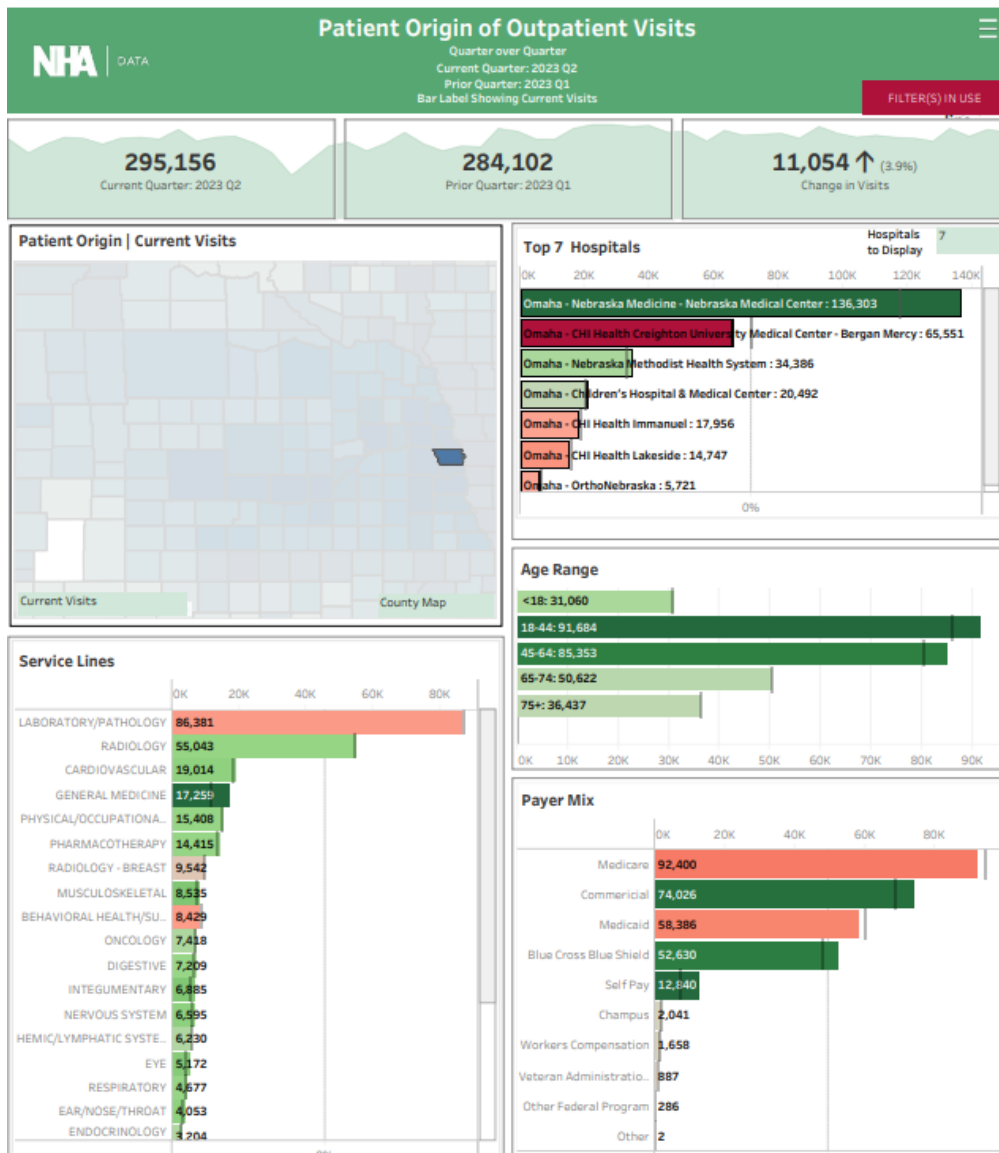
NHA | DATA

Patient Origin of Outpatient Visits
Quarter over Quarter
Current Quarter: 2023 Q2
Prior Quarter: 2023 Q1
Bar Label Showing Current Visits

FILTER(S) IN USE

295,156
Current Quarter: 2023 Q2

284,102
Prior Quarter: 2023 Q1

11,054 ↑ (3.9%)
Change in Visits

Patient Origin | Current Visits

Current Visits
County Map

Top 7 Hospitals
Hospitals to Display 7

0K 20K 40K 60K 80K 100K 120K 140K

Omaha - Nebraska Medicine - Nebraska Medical Center : 136,303
Omaha - CHI Health Creighton University Medical Center - Bergan Mercy : 65,551
Omaha - Nebraska Methodist Health System : 34,386
Omaha - Children's Hospital & Medical Center : 20,492
Omaha - CHI Health Immanuel : 17,956
Omaha - CHI Health Lakeside : 14,747
Omaha - OrthoNebraska : 5,721

0%

Age Range

<18: 31,060
18-44: 91,684
45-64: 85,353
65-74: 50,622
75+: 36,437

0K 10K 20K 30K 40K 50K 60K 70K 80K 90K

Service Lines

0K 20K 40K 60K 80K

| | |
|---|---|
| LABORATORY/PATHOLOGY | 86,381 |
| RADIOLOGY | 55,043 |
| CARDIOVASCULAR | 19,014 |
| GENERAL MEDICINE | 17,259 |
| PHYSICAL/OCCUPATIONA... | 15,408 |
| PHARMACOTHERAPY | 14,415 |
| RADIOLOGY - BREAST | 9,542 |
| MUSCULOSKELETAL | 8,535 |
| BEHAVIORAL HEALTH/SU... | 8,429 |
| ONCOLOGY | 7,418 |
| DIGESTIVE | 7,209 |
| INTEGUMENTARY | 6,885 |
| NERVOUS SYSTEM | 6,595 |
| HEMIC/LYMPHATIC SYSTE... | 6,230 |
| EYE | 5,172 |
| RESPIRATORY | 4,677 |
| EAR/NOSE/THROAT | 4,053 |
| ENDOCRINOLOGY | 3,204 |

Payer Mix

0K 20K 40K 60K 80K

| | |
|---|---|
| Medicare | 92,400 |
| Commericial | 74,026 |
| Medicaid | 58,386 |
| Blue Cross Blue Shield | 52,630 |
| Self Pay | 12,840 |
| Champus | 2,041 |
| Workers Compensation | 1,658 |
| Veteran Administratio... | 887 |
| Other Federal Program | 286 |
| Other | 2 |